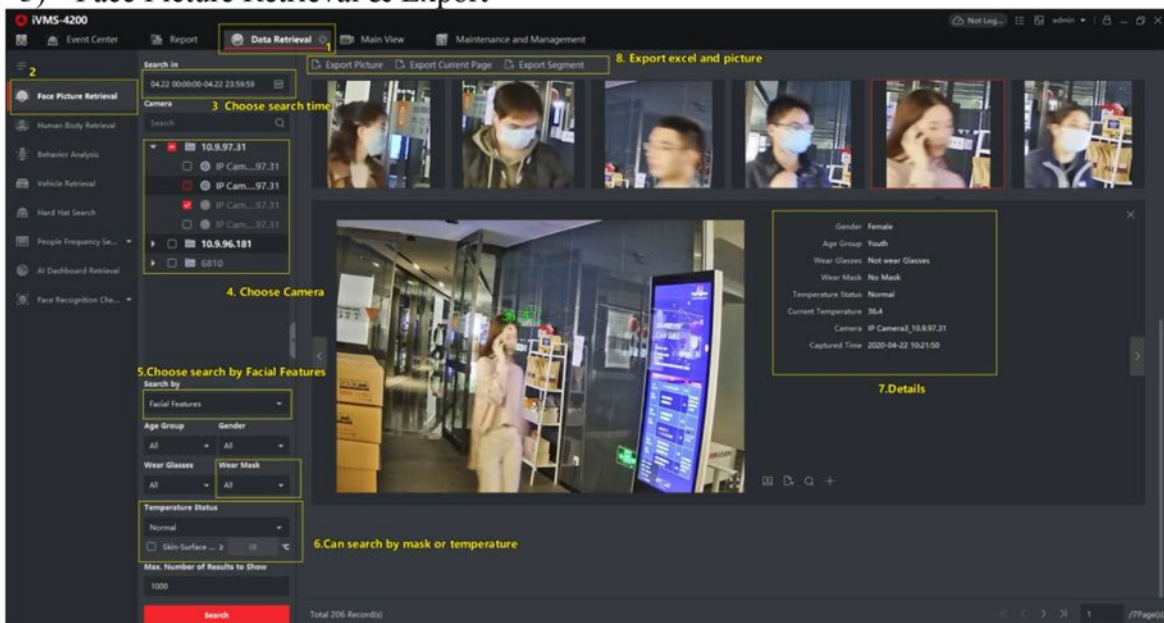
5) Face Picture Retrieval & Export

iVMS-4200

Not Log... admin

Event Center

Report

Data Retrieval

1

Main View

Maintenance and Management

2

Face Picture Retrieval

Human Body Retrieval

Behavior Analysis

Vehicle Retrieval

Hard Hat Search

People Frequency Se...

AI Dashboard Retrieval

Face Recognition Che...

Search in

04.22 00:00:00-04.22 23:59:59

3 Choose search time

Camera

Search

10.9.97.31

IP Cam....97.31

IP Cam....97.31

IP Cam....97.31

IP Cam....97.31

10.9.96.181

6810

4. Choose Camera

5.Choose search by Facial Features

Search by

Facial Features

Age Group

All

Gender

All

Wear Glasses

All

Wear Mask

All

Temperature Status

Normal

Skin-Surface ... ≥ 38 ℃

6.Can search by mask or temperature

Max. Number of Results to Show

1000

Search

Export Picture

Export Current Page

Export Segment

8. Export excel and picture

Gender Female

Age Group Youth

Wear Glasses Not wear Glasses

Wear Mask No Mask

Temperature Status Normal

Current Temperature 36.4

Camera IP Camera3_10.9.97.31

Captured Time 2020-04-22 10:21:50

7.Details

Total 206 Record(s)

1

/7Page(s)